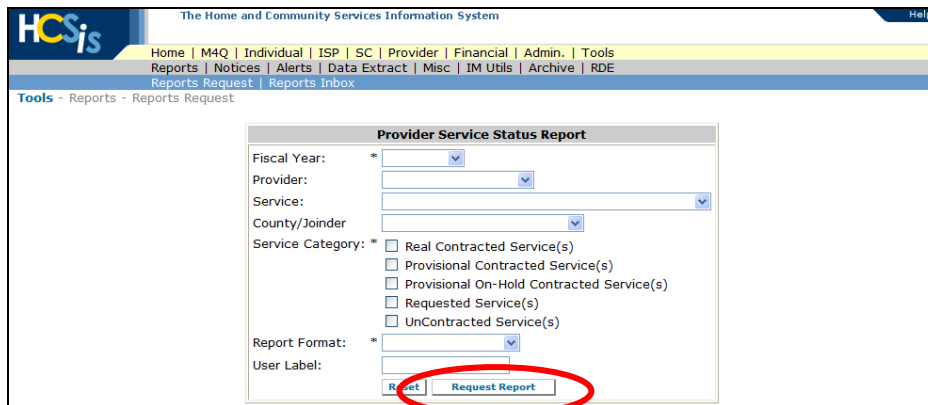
HCSis

The Home and Community Services Information System

Hel

Home | M4Q | Individual | ISP | SC | Provider | Financial | Admin. | Tools

Reports | Notices | Alerts | Data Extract | Misc | IM Utils | Archive | RDE

Reports Request | Reports Inbox

Tools - Reports - Reports Request

Provider Service Status Report

Fiscal Year: *

Provider:

Service:

County/Joinder

Service Category: *
Real Contracted Service(s)
Provisional Contracted Service(s)
Provisional On-Hold Contracted Service(s)
Requested Service(s)
UnContracted Service(s)

Report Format: *

User Label:

Reset
Request Report